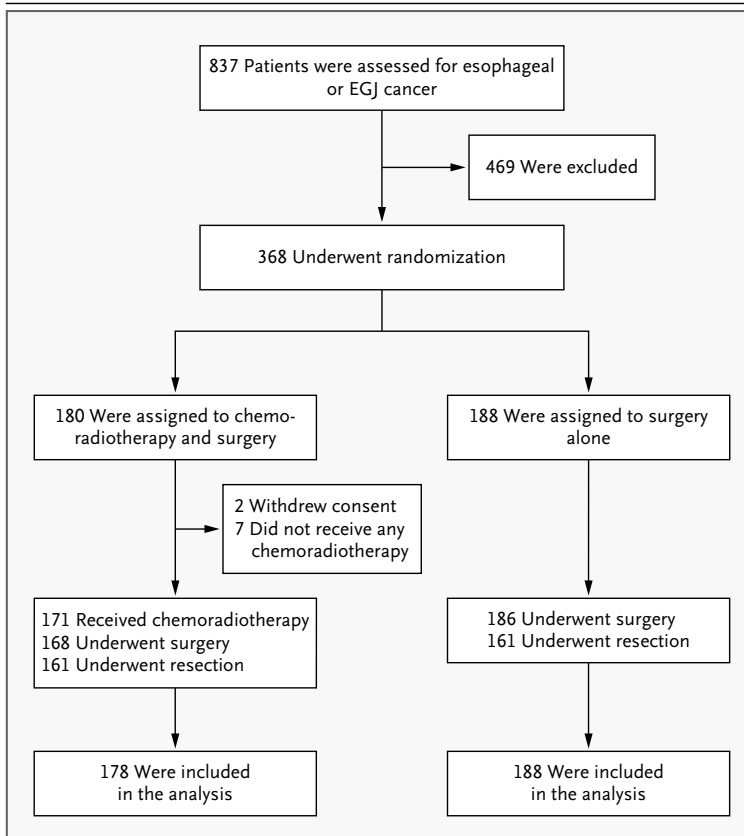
837 Patients were assessed for esophageal or EGJ cancer

469 Were excluded

368 Underwent randomization

180 Were assigned to chemoradiotherapy and surgery

188 Were assigned to surgery alone

2 Withdrew consent
7 Did not receive any chemoradiotherapy

171 Received chemoradiotherapy
168 Underwent surgery
161 Underwent resection

186 Underwent surgery
161 Underwent resection

178 Were included in the analysis

188 Were included in the analysis